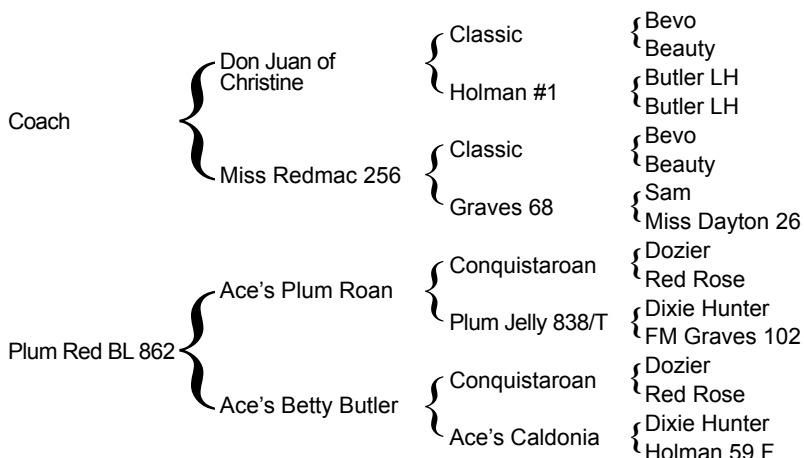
Coach
Don Juan of Christine
Classic
Bevo
Beauty
Holman #1
Butler LH
Butler LH
Miss Redmac 256
Classic
Bevo
Beauty
Graves 68
Sam
Miss Dayton 26

Plum Red BL 862
Ace's Plum Roan
Conquistaroan
Dozier
Red Rose
Plum Jelly 838/T
Dixie Hunter
FM Graves 102
Ace's Betty Butler
Conquistaroan
Dozier
Red Rose
Ace's Caldonia
Dixie Hunter
Holman 59 F